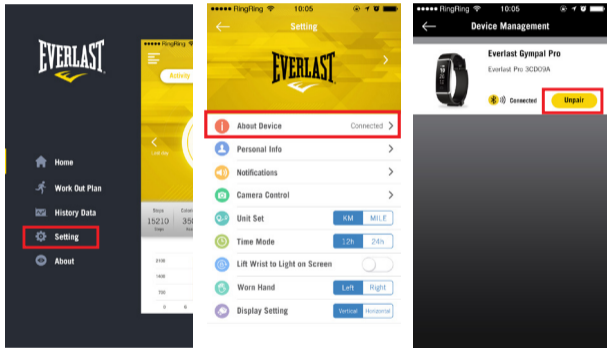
EVERLAST

Home

Work Out Plan

History Data

Setting

About

●●●●● RingRing

Activity

Last day

Steps 15210 Steps

Calori 350

2100

1400

700

0 6

●●●●● RingRing 10:05

Setting

EVERLAST

About Device Connected

Personal Info

Notifications

Camera Control

Unit Set KM MILE

Time Mode 12h 24h

Lift Wrist to Light on Screen

Worn Hand Left Right

Display Setting Vertical Horizontal

●●●●● RingRing 10:05

Device Management

Everlast Gympal Pro

Everlast Pro 3CDD9A

Connected

Unpair